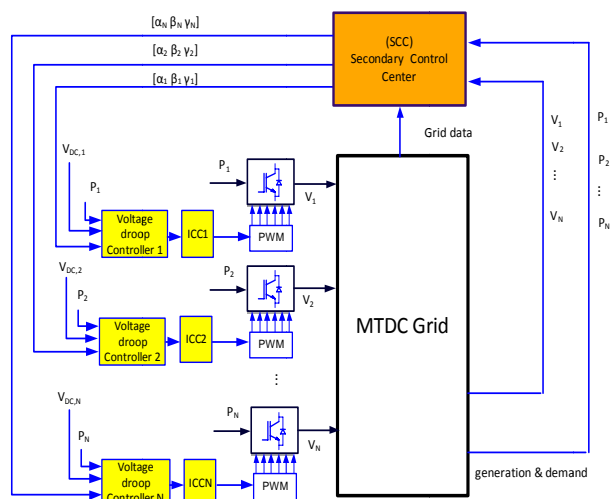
$[\alpha_N\ \beta_N\ \gamma_N]$

$[\alpha_2\ \beta_2\ \gamma_2]$

$[\alpha_1\ \beta_1\ \gamma_1]$

(SCC) Secondary Control Center

Grid data

$V_1$

$V_2$

⋮

$V_N$

$P_1$

$P_2$

⋮

$P_N$

$V_{DC,1}$

$P_1$

Voltage droop Controller 1

ICC1

$P_1$

PWM

$V_1$

$V_{DC,2}$

$P_2$

Voltage droop Controller 2

ICC2

$P_2$

PWM

$V_2$

MTDC Grid

⋮

$V_{DC,N}$

$P_N$

$P_N$

$V_N$

Voltage droop Controller N

ICCN

PWM

generation & demand